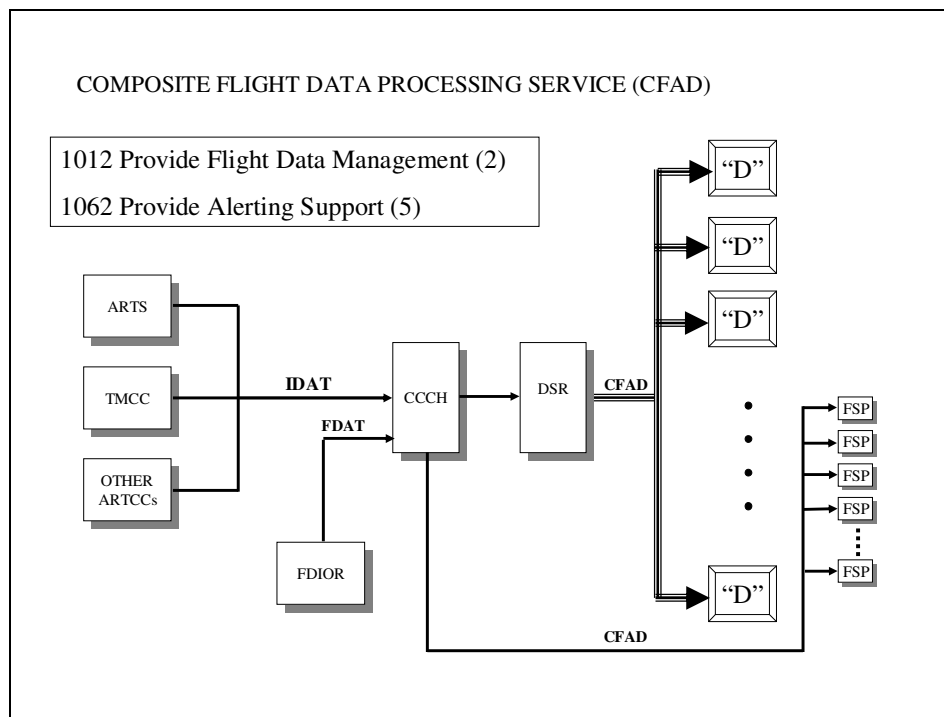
COMPOSITE FLIGHT DATA PROCESSING SERVICE (CFAD)

1012 Provide Flight Data Management (2)
1062 Provide Alerting Support (5)

ARTS

TMCC

OTHER ARTCCs

IDAT

FDAT

FDIOR

CCCH

DSR

CFAD

"D"

"D"

"D"

"D"

FSP

FSP

FSP

FSP

FSP

CFAD